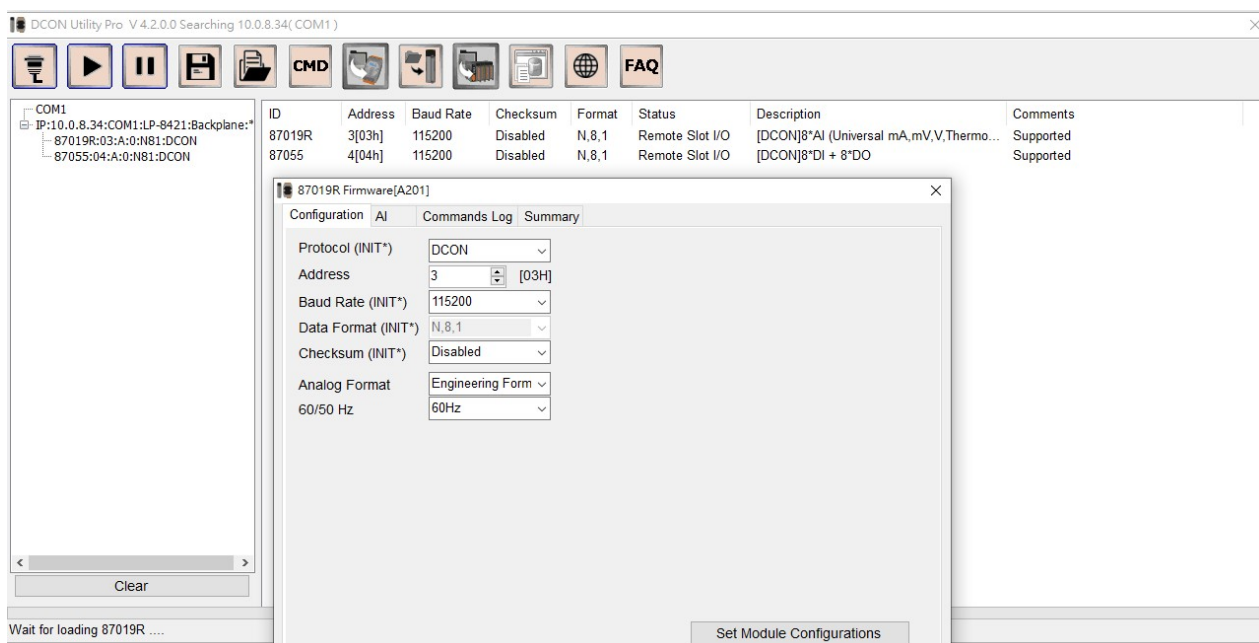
DCON Utility Pro V 4.2.0.0 Searching 10.0.8.34( COM1 )

CMD FAQ

COM1
IP:10.0.8.34:COM1:LP-8421:Backplane:*
87019R:03:A:0:N81:DCON
87055:04:A:0:N81:DCON

| ID | Address | Baud Rate | Checksum | Format | Status | Description | Comments |
|---|---|---|---|---|---|---|---|
| 87019R | 3[03h] | 115200 | Disabled | N,8,1 | Remote Slot I/O | [DCON]8*AI (Universal mA,mV,V,Thermo... | Supported |
| 87055 | 4[04h] | 115200 | Disabled | N,8,1 | Remote Slot I/O | [DCON]8*DI + 8*DO | Supported |

87019R Firmware[A201]

Configuration AI Commands Log Summary

Protocol (INIT*) DCON
Address 3 [03H]
Baud Rate (INIT*) 115200
Data Format (INIT*) N,8,1
Checksum (INIT*) Disabled
Analog Format Engineering Form
60/50 Hz 60Hz

Set Module Configurations

Clear

Wait for loading 87019R ....